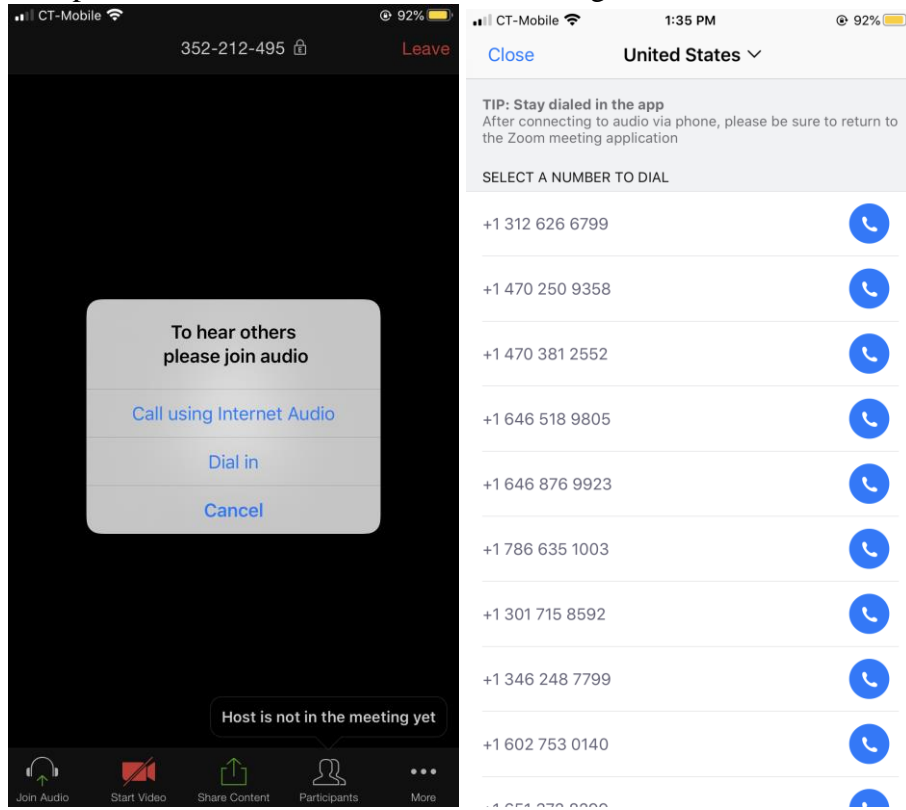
CT-Mobile 92%
352-212-495 Leave

To hear others please join audio
Call using Internet Audio
Dial in
Cancel

Host is not in the meeting yet

Join Audio
Start Video
Share Content
Participants
More

CT-Mobile 1:35 PM 92%
Close United States

TIP: Stay dialed in the app
After connecting to audio via phone, please be sure to return to the Zoom meeting application

SELECT A NUMBER TO DIAL
+1 312 626 6799
+1 470 250 9358
+1 470 381 2552
+1 646 518 9805
+1 646 876 9923
+1 786 635 1003
+1 301 715 8592
+1 346 248 7799
+1 602 753 0140
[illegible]